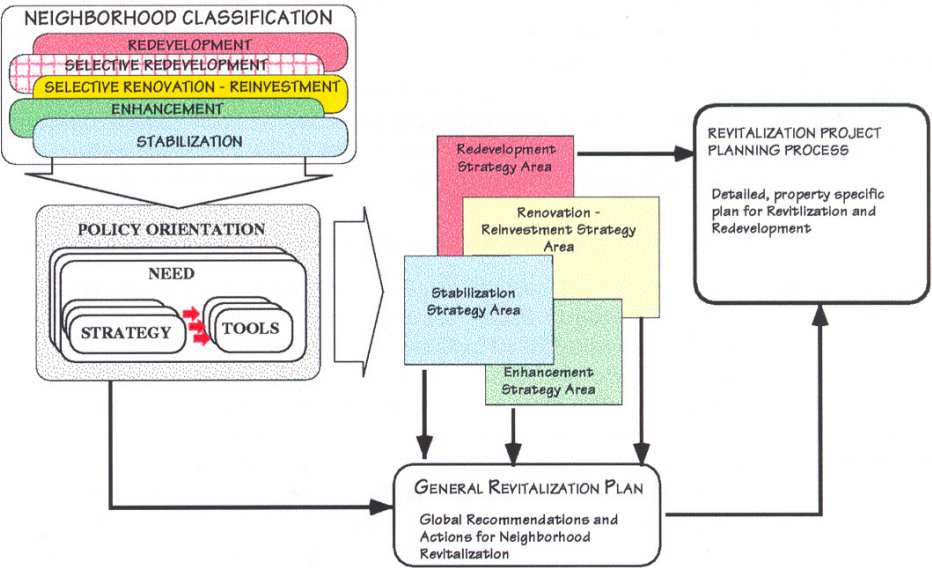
NEIGHBORHOOD CLASSIFICATION

REDEVELOPMENT

SELECTIVE REDEVELOPMENT

SELECTIVE RENOVATION - REINVESTMENT

ENHANCEMENT

STABILIZATION

POLICY ORIENTATION

NEED

STRATEGY

TOOLS

Redevelopment Strategy Area

Renovation - Reinvestment Strategy Area

Stabilization Strategy Area

Enhancement Strategy Area

REVITALIZATION PROJECT PLANNING PROCESS

Detailed, property specific plan for Revitilization and Redevelopment

GENERAL REVITALIZATION PLAN

Global Recommendations and Actions for Neighborhood Revitalization